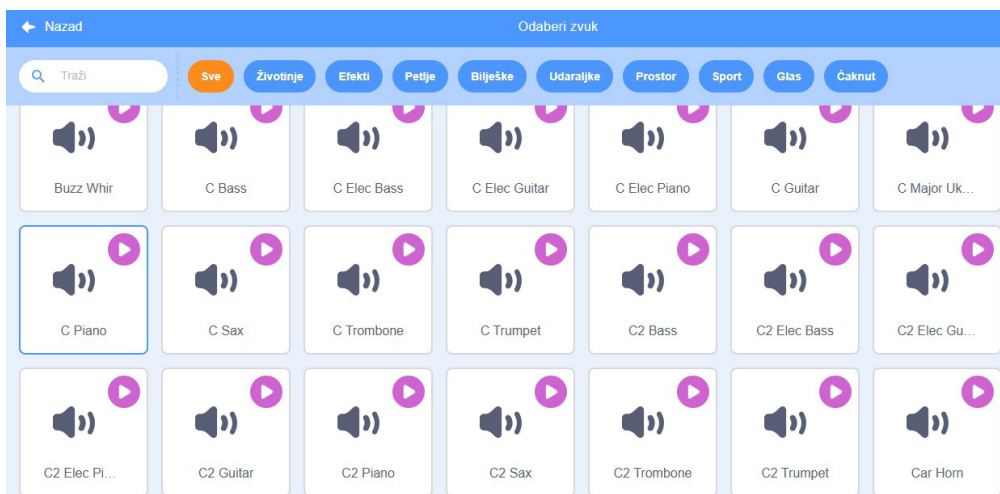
Nazad

Odaberi zvuk

Traži

Sve Životinje Efekti Petlje Bilješke Udaraljke Prostor Sport Glas Čaknut

Buzz Whir
C Bass
C Elec Bass
C Elec Guitar
C Elec Piano
C Guitar
C Major Uk...

C Piano
C Sax
C Trombone
C Trumpet
C2 Bass
C2 Elec Bass
C2 Elec Gu...

C2 Elec Pi...
C2 Guitar
C2 Piano
C2 Sax
C2 Trombone
C2 Trumpet
Car Horn